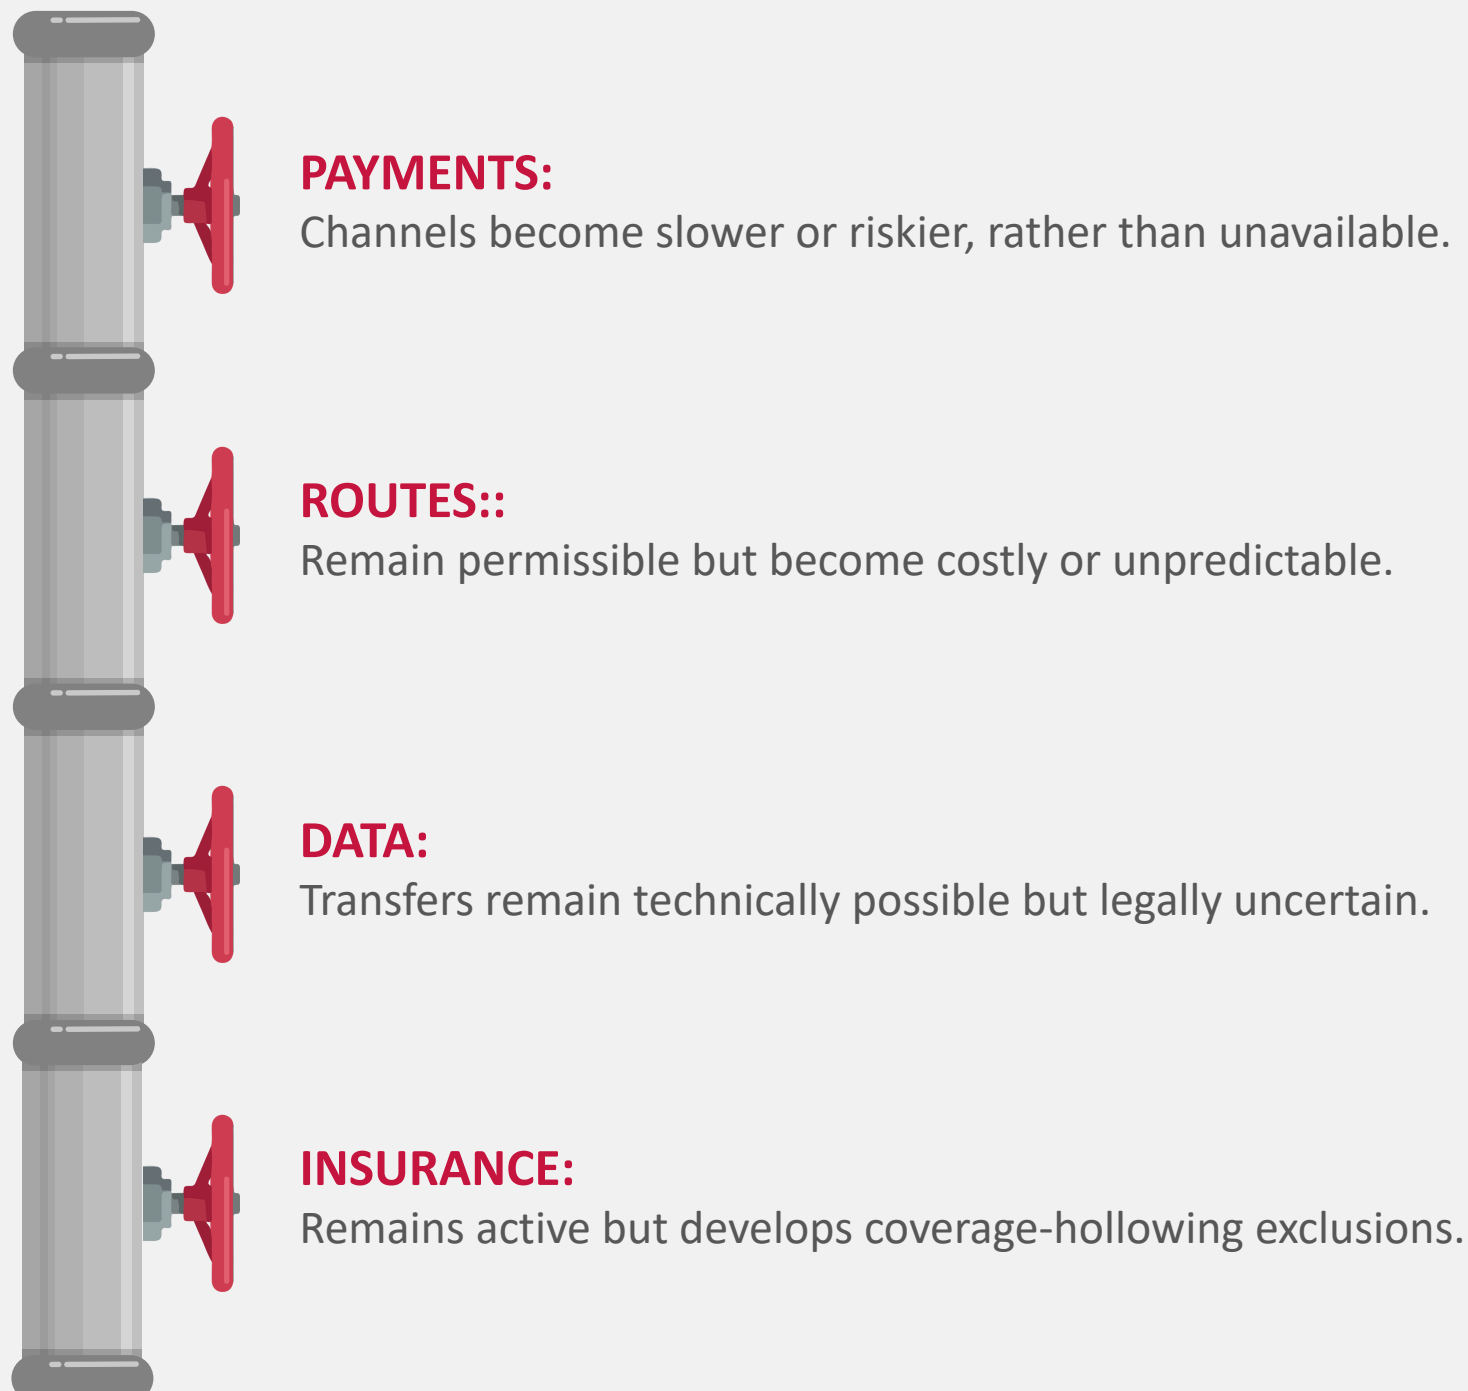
PAYMENTS:
Channels become slower or riskier, rather than unavailable.

ROUTES::
Remain permissible but become costly or unpredictable.

DATA:
Transfers remain technically possible but legally uncertain.

INSURANCE:
Remains active but develops coverage-hollowing exclusions.